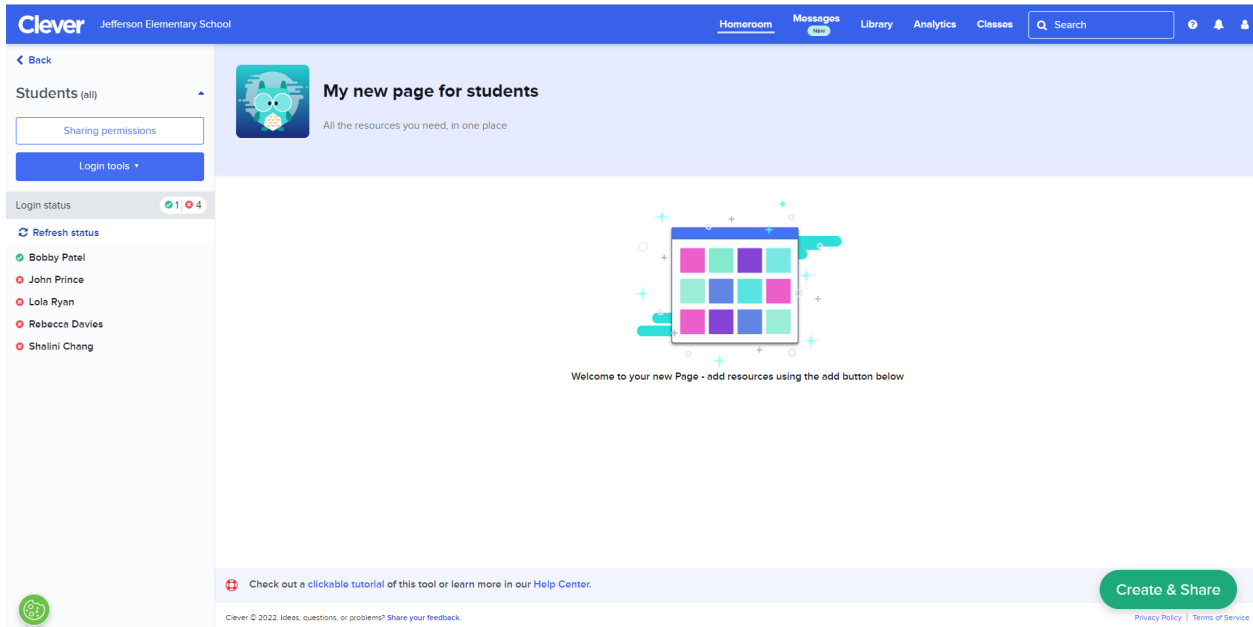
Clever Jefferson Elementary School

Homeroom Messages New Library Analytics Classes Search

Back

Students (all)

Sharing permissions

Login tools ▾

Login status 1 4

Refresh status

Bobby Patel
John Prince
Lola Ryan
Rebecca Davies
Shalini Chang

My new page for students

All the resources you need, in one place

Welcome to your new Page - add resources using the add button below

Check out a clickable tutorial of this tool or learn more in our Help Center.

Create & Share

Clever © 2022. Ideas, questions, or problems? Share your feedback.

Privacy Policy | Terms of Service